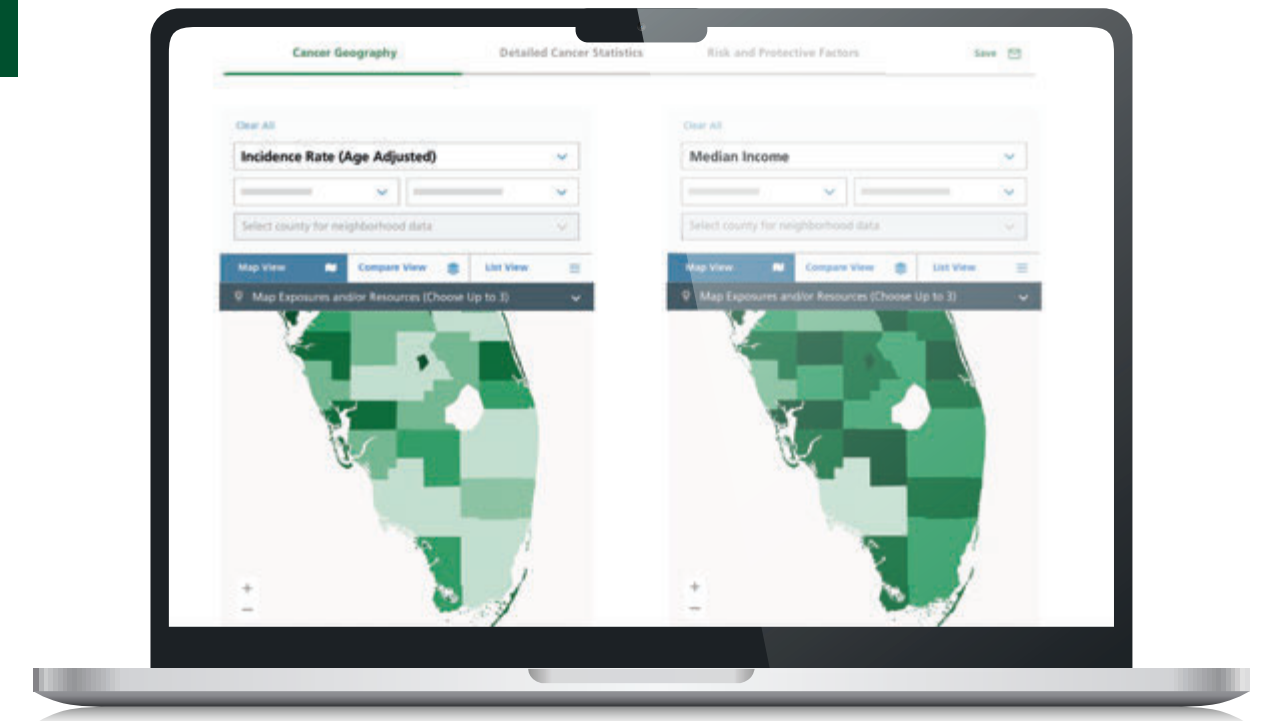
Cancer Geography

Detailed Cancer Statistics

Risk and Protective Factors

Save

Clear All

Incidence Rate (Age Adjusted)

Select county for neighborhood data

Map View

Compare View

List View

Map Exposures and/or Resources (Choose Up to 3)

+

−

Clear All

Median Income

Select county for neighborhood data

Map View

Compare View

List View

Map Exposures and/or Resources (Choose Up to 3)

+

−